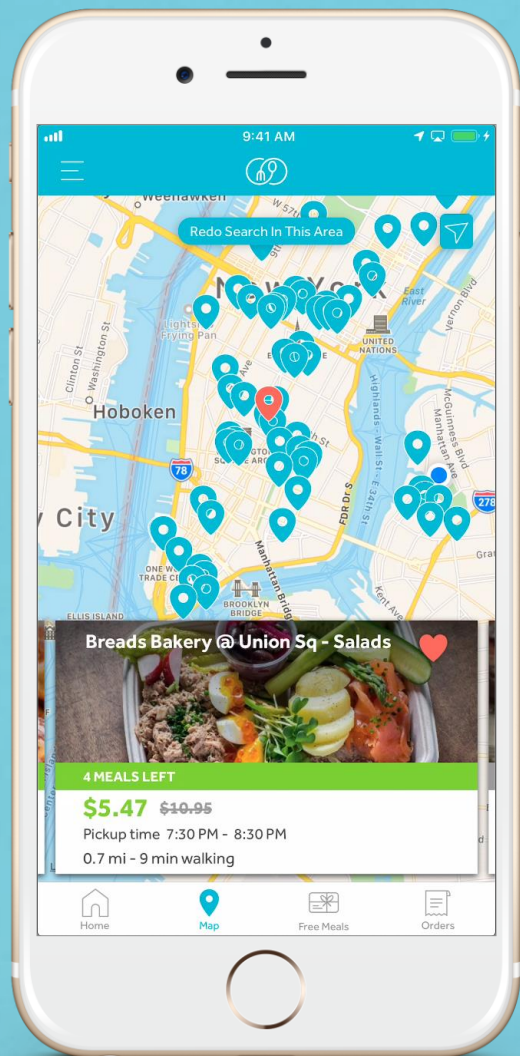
9:41 AM

Weehawken

Redo Search In This Area

New York

Lights Frying Pan

UNITED NATIONS

Hoboken

Clinton St

Washington St

East River

Vernon Blvd

McGuinness Blvd

Manhattan Ave

78

278

y City

ONE WORLD TRADE CENTER

BROOKLYN BRIDGE

Manhattan Bridge

FDR Dr S

ELLIS ISLAND

Breads Bakery @ Union Sq - Salads

4 MEALS LEFT

$5.47 $10.95

Pickup time 7:30 PM - 8:30 PM

0.7 mi - 9 min walking

Home

Map

Free Meals

Orders